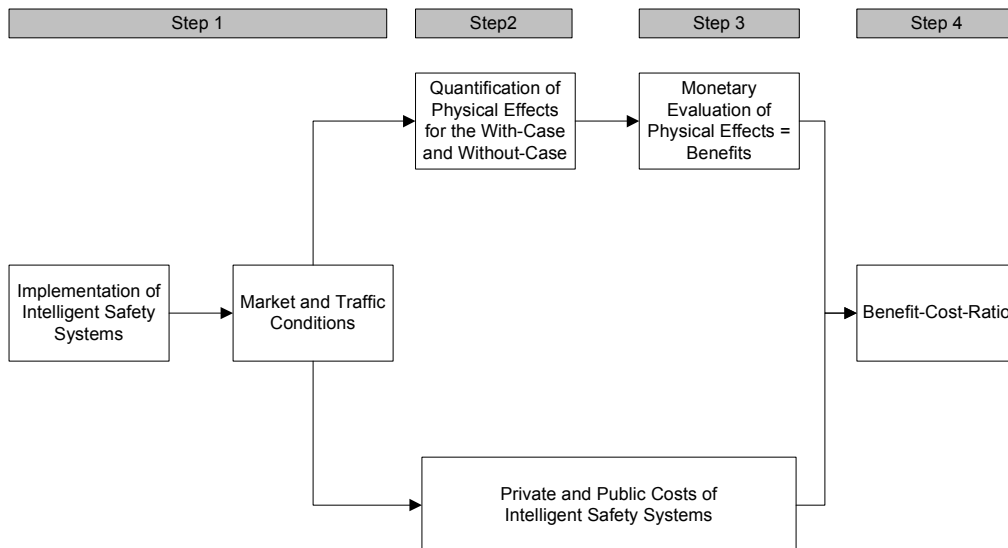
Step 1

Step2

Step 3

Step 4

Quantification of Physical Effects for the With-Case and Without-Case

Monetary Evaluation of Physical Effects = Benefits

Implementation of Intelligent Safety Systems

Market and Traffic Conditions

Benefit-Cost-Ratio

Private and Public Costs of Intelligent Safety Systems